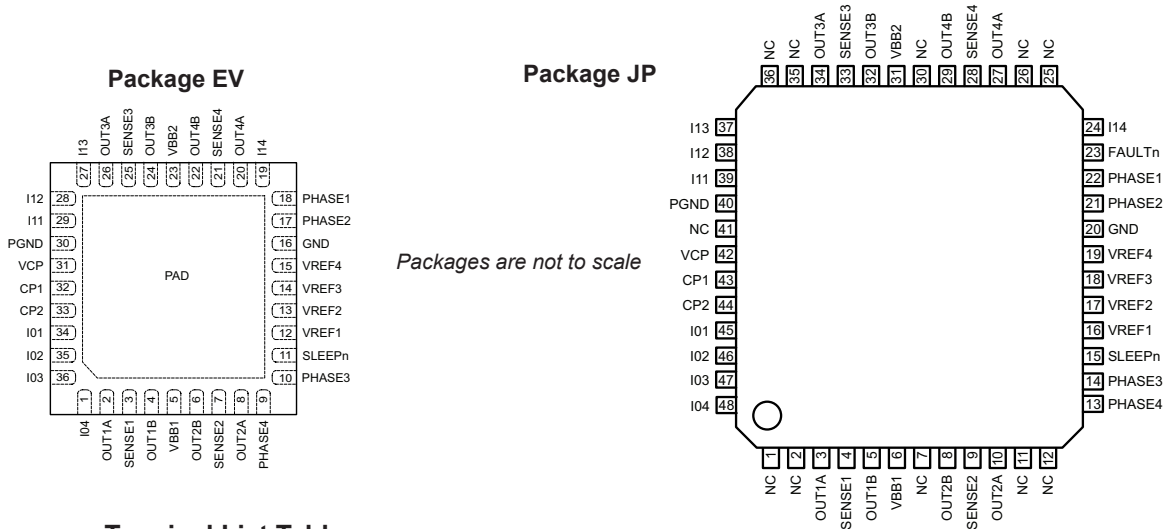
Package EV

I13 27
OUT3A 26
SENSE3 25
OUT3B 24
VBB2 23
OUT4B 22
SENSE4 21
OUT4A 20
I14 19

I12 28
I11 29
PGND 30
VCP 31
CP1 32
CP2 33
I01 34
I02 35
I03 36

PAD

18 PHASE1
17 PHASE2
16 GND
15 VREF4
14 VREF3
13 VREF2
12 VREF1
11 SLEEPn
10 PHASE3

1 I04
2 OUT1A
3 SENSE1
4 OUT1B
5 VBB1
6 OUT2B
7 SENSE2
8 OUT2A
9 PHASE4

Package JP

NC 36
NC 35
OUT3A 34
SENSE3 33
OUT3B 32
VBB2 31
NC 30
OUT4B 29
SENSE4 28
OUT4A 27
NC 26
NC 25

I13 37
I12 38
I11 39
PGND 40
NC 41
VCP 42
CP1 43
CP2 44
I01 45
I02 46
I03 47
I04 48

24 I14
23 FAULTn
22 PHASE1
21 PHASE2
20 GND
19 VREF4
18 VREF3
17 VREF2
16 VREF1
15 SLEEPn
14 PHASE3
13 PHASE4

1 NC
2 NC
3 OUT1A
4 SENSE1
5 OUT1B
6 VBB1
7 NC
8 OUT2B
9 SENSE2
10 OUT2A
11 NC
12 NC

Packages are not to scale

Terminal List Table